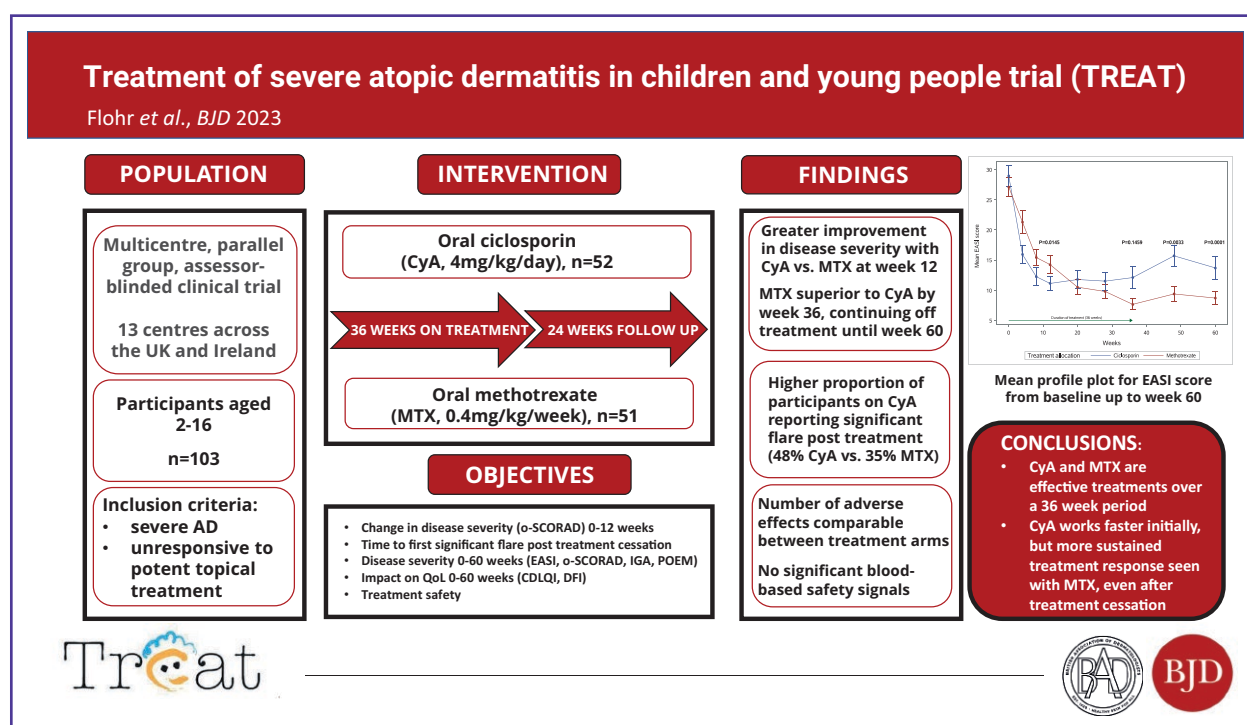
Treatment of severe atopic dermatitis in children and young people trial (TREAT)

Flohr *et al*., *BJD* 2023

POPULATION

Multicentre, parallel group, assessor-blinded clinical trial

13 centres across the UK and Ireland

Participants aged 2-16

n=103

Inclusion criteria:
• severe AD
• unresponsive to potent topical treatment

INTERVENTION

Oral ciclosporin (CyA, 4mg/kg/day), n=52

36 WEEKS ON TREATMENT

24 WEEKS FOLLOW UP

Oral methotrexate (MTX, 0.4mg/kg/week), n=51

OBJECTIVES

• Change in disease severity (o-SCORAD) 0-12 weeks
• Time to first significant flare post treatment cessation
• Disease severity 0-60 weeks (EASI, o-SCORAD, IGA, POEM)
• Impact on QoL 0-60 weeks (CDLQI, DFI)
• Treatment safety

FINDINGS

Greater improvement in disease severity with CyA vs. MTX at week 12

MTX superior to CyA by week 36, continuing off treatment until week 60

Higher proportion of participants on CyA reporting significant flare post treatment (48% CyA vs. 35% MTX)

Number of adverse effects comparable between treatment arms

No significant blood-based safety signals

30 25 20 15 10 5
Mean EASI score
P=0.0145 P=0.1459 P=0.0033 P=0.0081
Duration of treatment (36 weeks)
0 10 20 30 40 50 60
Weeks
Treatment allocation Ciclosporin Methotrexate

Mean profile plot for EASI score from baseline up to week 60

CONCLUSIONS:

• CyA and MTX are effective treatments over a 36 week period
• CyA works faster initially, but more sustained treatment response seen with MTX, even after treatment cessation

Treat

BAD

BJD